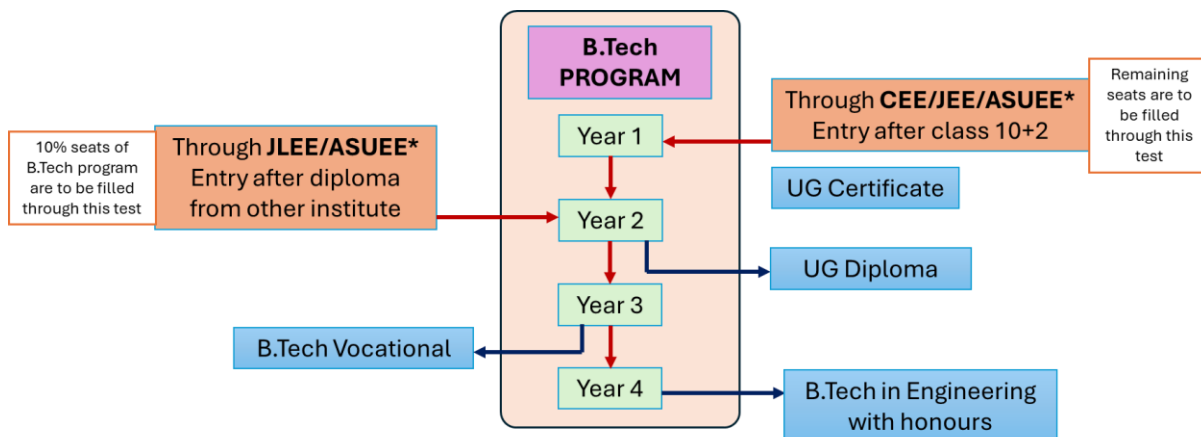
B.Tech PROGRAM

10% seats of B.Tech program are to be filled through this test

Through **JLEE/ASUEE*** Entry after diploma from other institute

Year 1

Year 2

Year 3

Year 4

Through **CEE/JEE/ASUEE*** Entry after class 10+2

Remaining seats are to be filled through this test

UG Certificate

UG Diploma

B.Tech Vocational

B.Tech in Engineering with honours